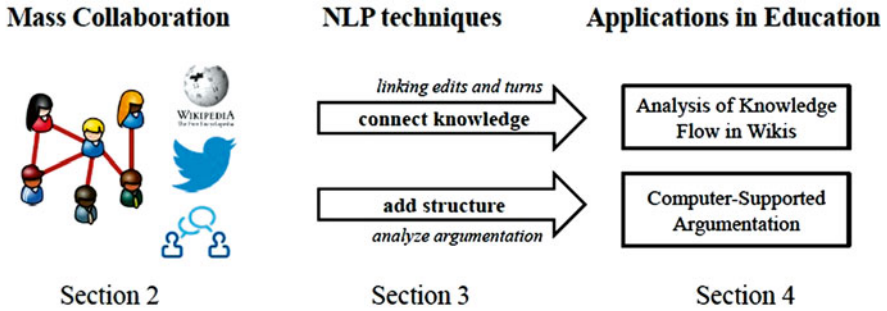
Mass Collaboration

WIKIPEDIA
The Free Encyclopedia

NLP techniques

linking edits and turns

connect knowledge

add structure

analyze argumentation

Applications in Education

Analysis of Knowledge Flow in Wikis

Computer-Supported Argumentation

Section 2

Section 3

Section 4